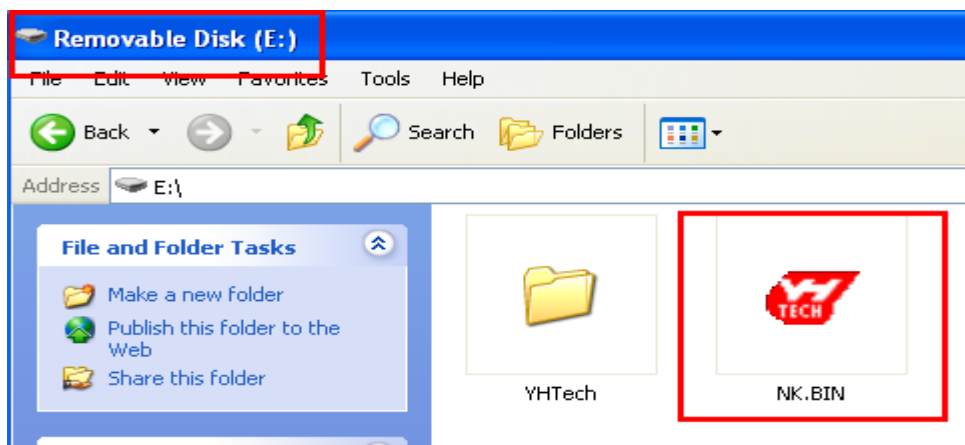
Removable Disk (E:)

File Edit View Favorites Tools Help

Back Search Folders

Address E:\

File and Folder Tasks

Make a new folder

Publish this folder to the Web

Share this folder

YHTech

YH TECH

NK.BIN